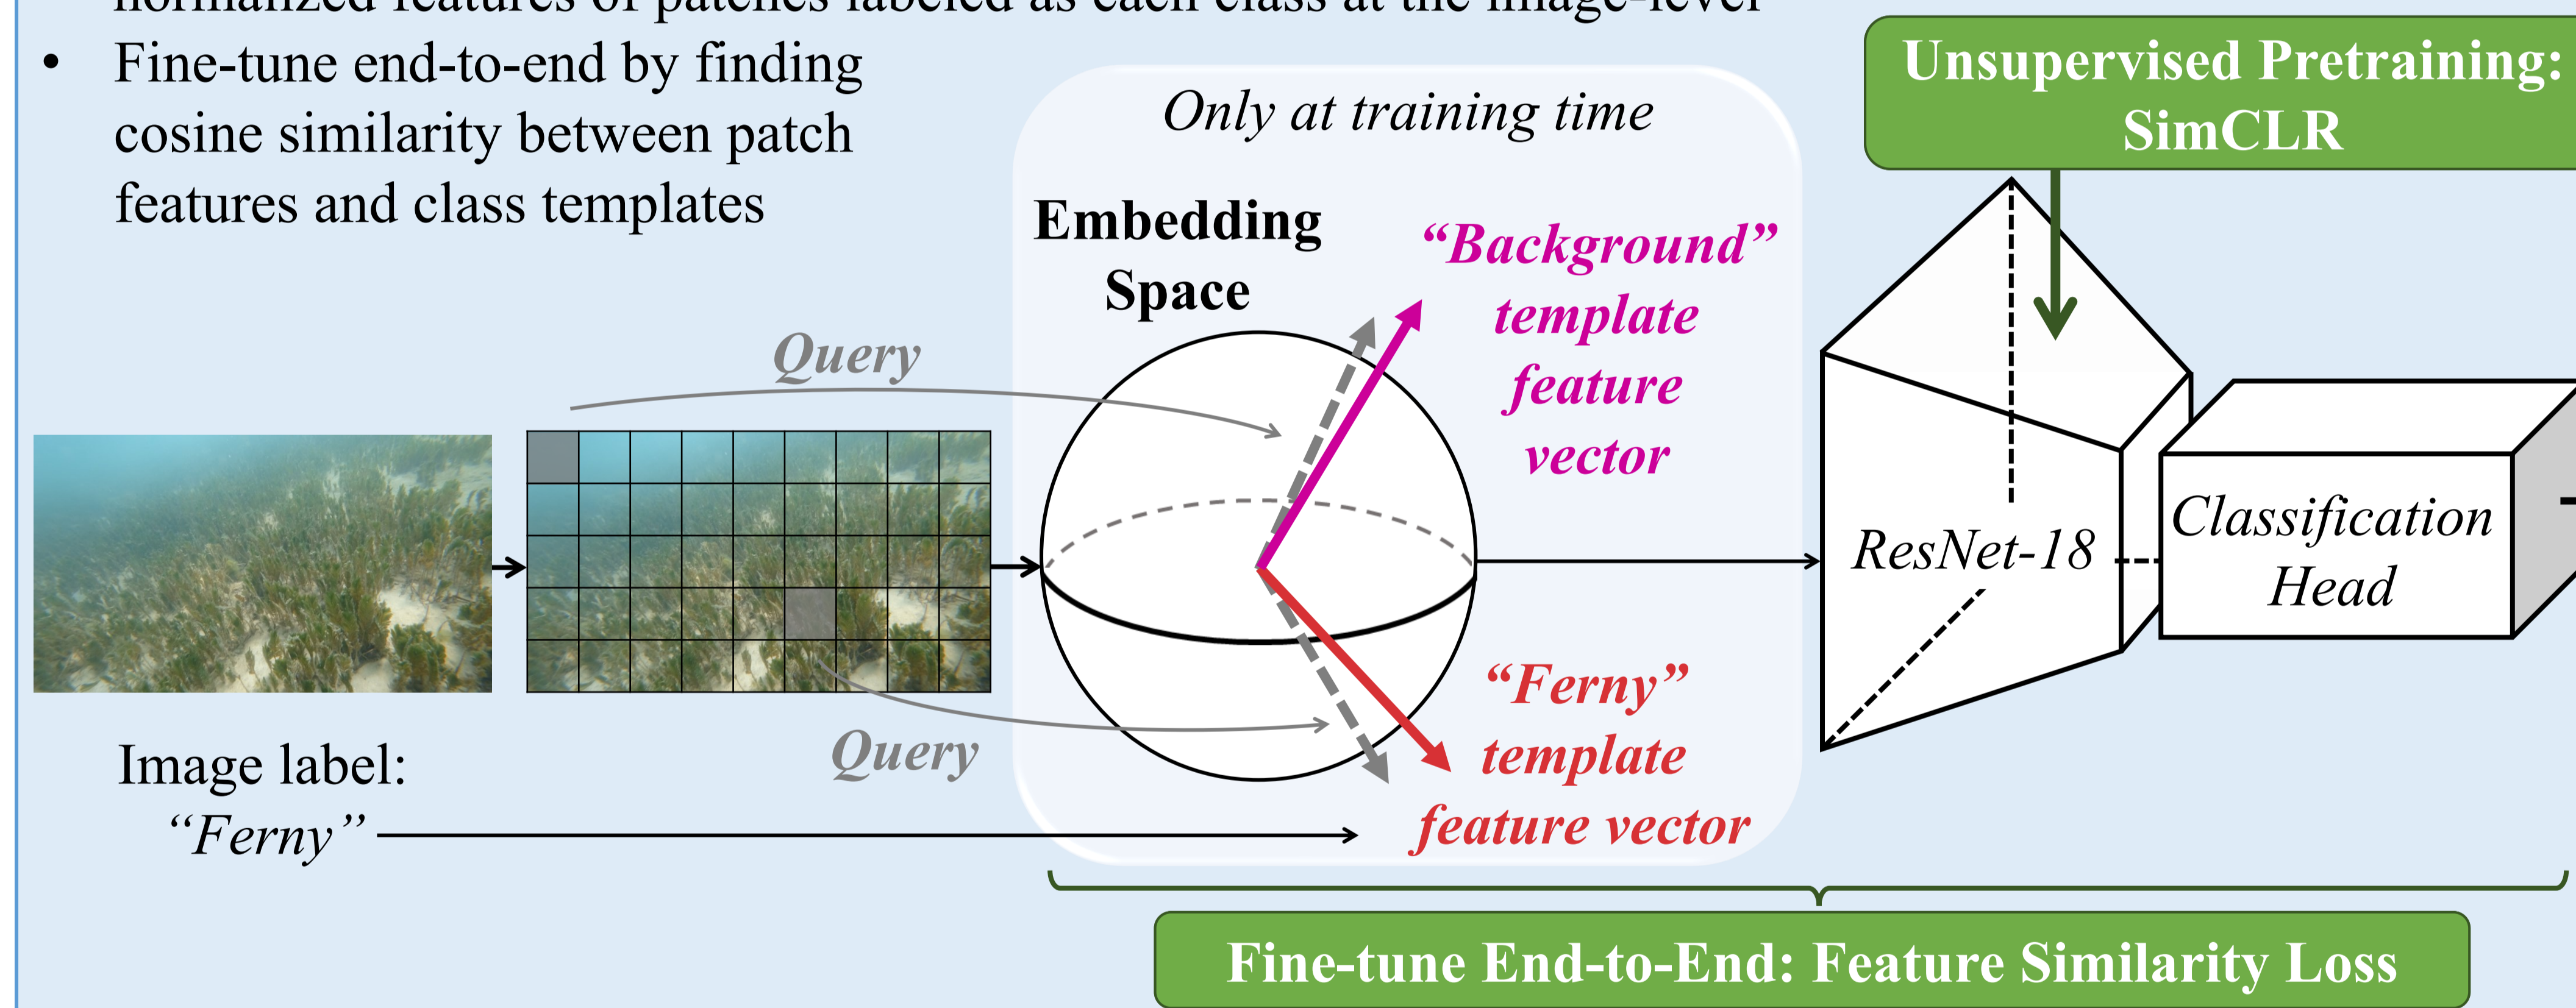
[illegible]

• Fine-tune end-to-end by finding cosine similarity between patch features and class templates

Only at training time

Embedding Space

"Background" template feature vector

Query

Query

"Ferny" template feature vector

Image label: "Ferny"

Unsupervised Pretraining: SimCLR

ResNet-18

Classification Head

Fine-tune End-to-End: Feature Similarity Loss